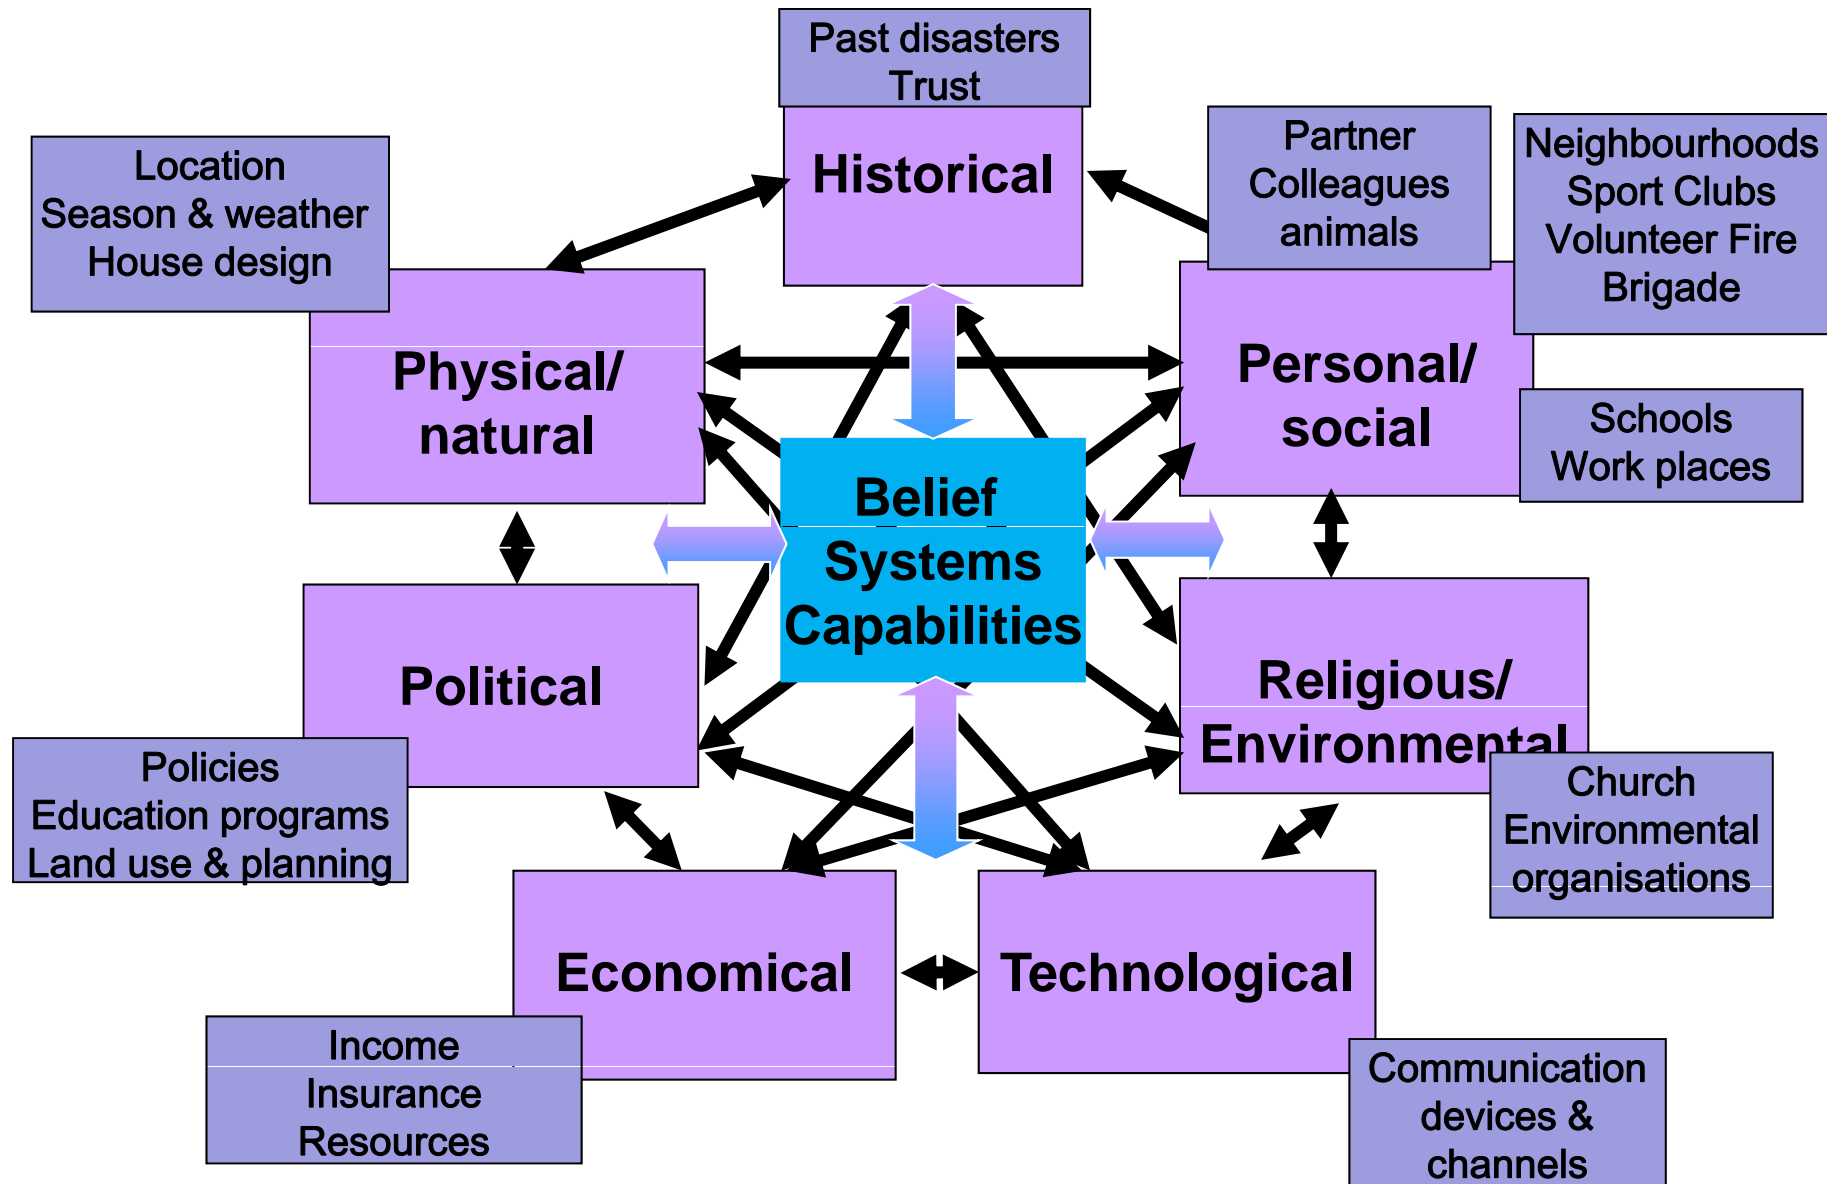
Past disasters
Trust

Historical

Location
Season & weather
House design

Partner
Colleagues
animals

Neighbourhoods
Sport Clubs
Volunteer Fire Brigade

Physical/ natural

Personal/ social

Schools
Work places

Belief Systems Capabilities

Political

Religious/ Environmental

Policies
Education programs
Land use & planning

Church
Environmental organisations

Economical

Technological

Income
Insurance
Resources

Communication devices & channels